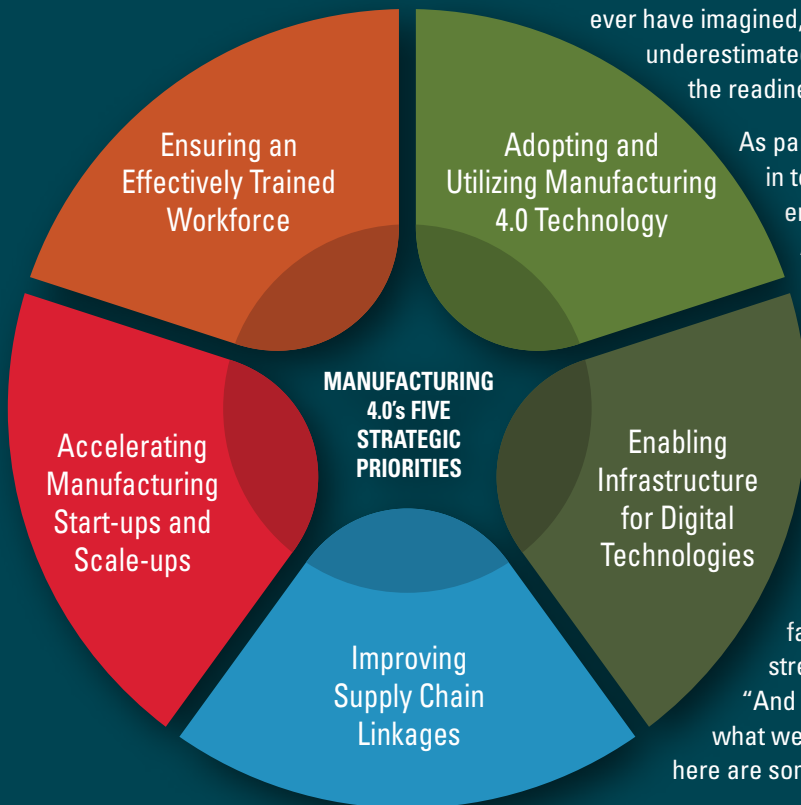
ever have imagined,
underestimate
the readine

As pa
in t
e

Ensuring an Effectively Trained Workforce

Adopting and Utilizing Manufacturing 4.0 Technology

MANUFACTURING 4.0's FIVE STRATEGIC PRIORITIES

Accelerating Manufacturing Start-ups and Scale-ups

Enabling Infrastructure for Digital Technologies

Improving Supply Chain Linkages

fa
stre
"And
what we
here are sor